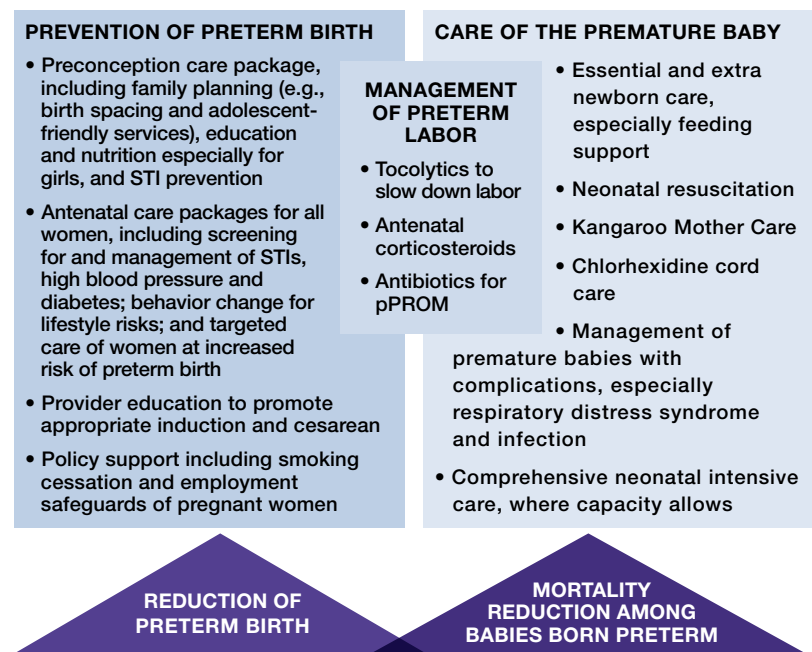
PREVENTION OF PRETERM BIRTH

• Preconception care package, including family planning (e.g., birth spacing and adolescent-friendly services), education and nutrition especially for girls, and STI prevention

• Antenatal care packages for all women, including screening for and management of STIs, high blood pressure and diabetes; behavior change for lifestyle risks; and targeted care of women at increased risk of preterm birth

• Provider education to promote appropriate induction and cesarean

• Policy support including smoking cessation and employment safeguards of pregnant women

MANAGEMENT OF PRETERM LABOR

• Tocolytics to slow down labor

• Antenatal corticosteroids

• Antibiotics for pPROM

CARE OF THE PREMATURE BABY

• Essential and extra newborn care, especially feeding support

• Neonatal resuscitation

• Kangaroo Mother Care

• Chlorhexidine cord care

• Management of premature babies with complications, especially respiratory distress syndrome and infection

• Comprehensive neonatal intensive care, where capacity allows

REDUCTION OF PRETERM BIRTH

MORTALITY REDUCTION AMONG BABIES BORN PRETERM